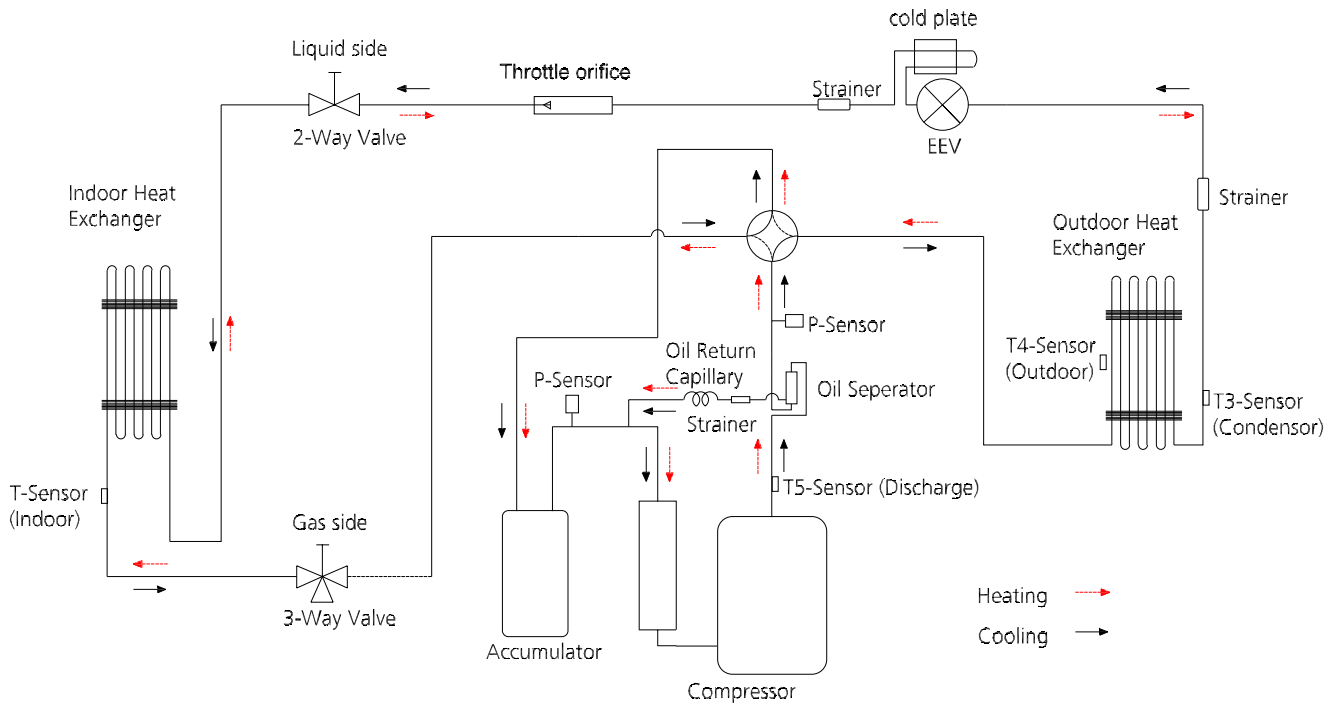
cold plate

Liquid side

Throttle orifice

Strainer

2-Way Valve

EEV

Indoor Heat Exchanger

Strainer

Outdoor Heat Exchanger

P-Sensor

Oil Return Capillary

P-Sensor

Oil Seperator

T4-Sensor (Outdoor)

Strainer

T3-Sensor (Condensor)

T5-Sensor (Discharge)

T-Sensor (Indoor)

Gas side

3-Way Valve

Accumulator

Compressor

Heating

Cooling